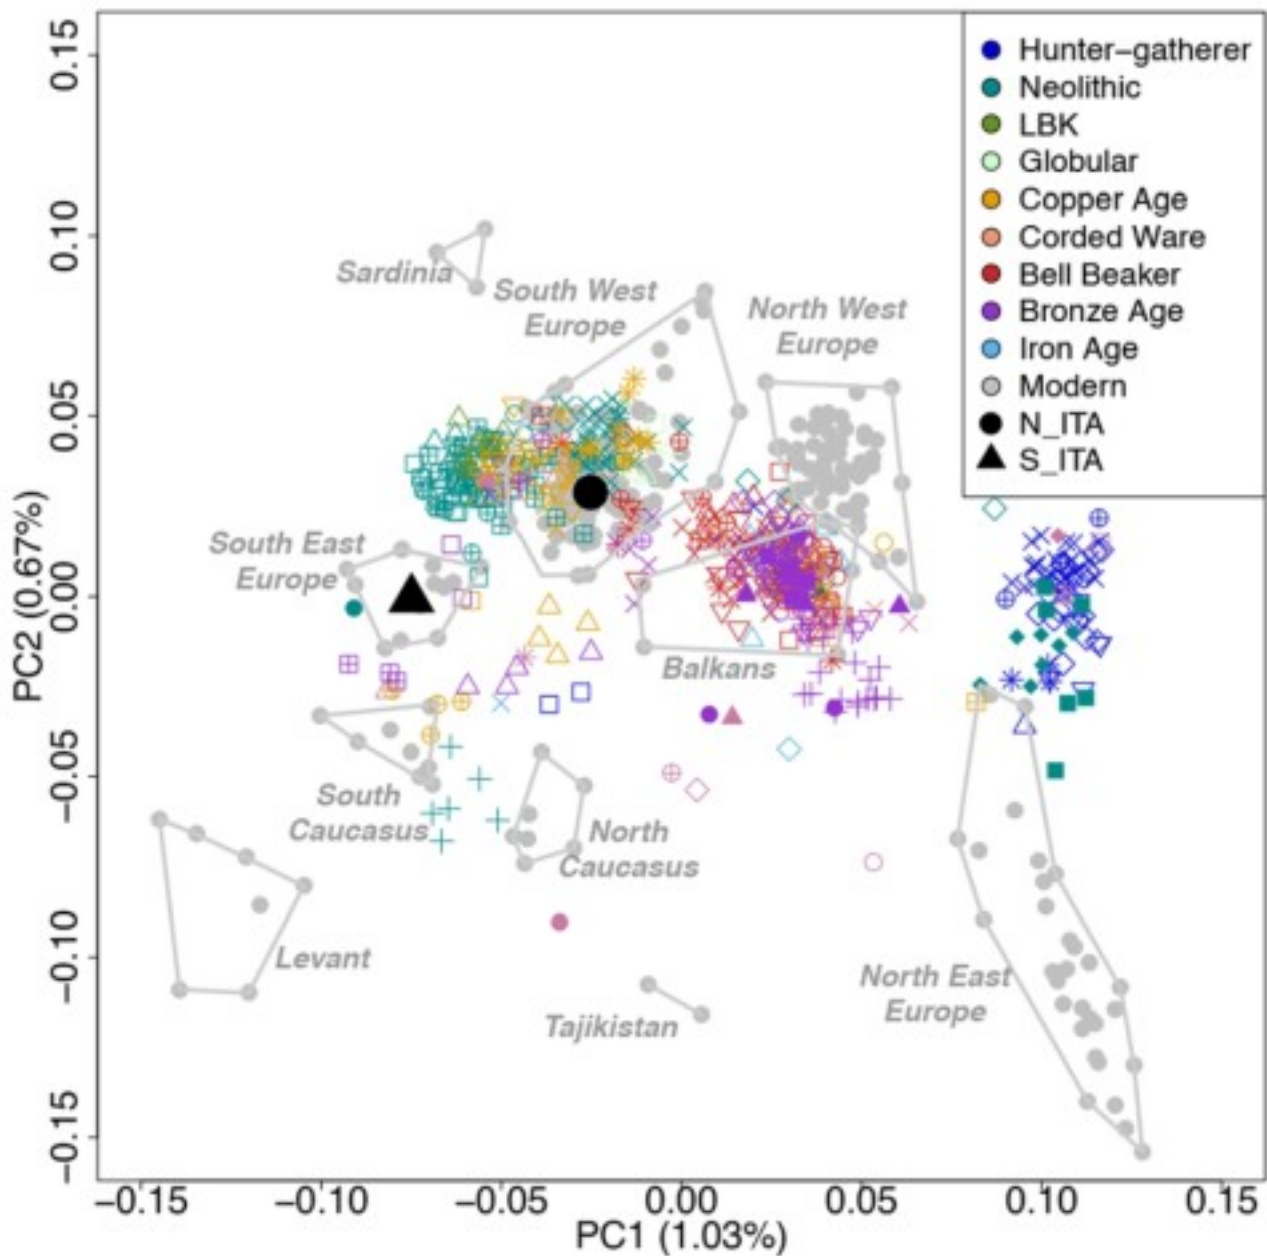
Hunter-gatherer
Neolithic
LBK
Globular
Copper Age
Corded Ware
Bell Beaker
Bronze Age
Iron Age
Modern
N_ITA
S_ITA

Sardinia
South West Europe
North West Europe
South East Europe
Balkans
South Caucasus
North Caucasus
Levant
Tajikistan
North East Europe

PC2 (0.67%)
0.15
0.10
0.05
0.00
-0.05
-0.10
-0.15

-0.15
-0.10
-0.05
0.00
0.05
0.10
0.15
PC1 (1.03%)